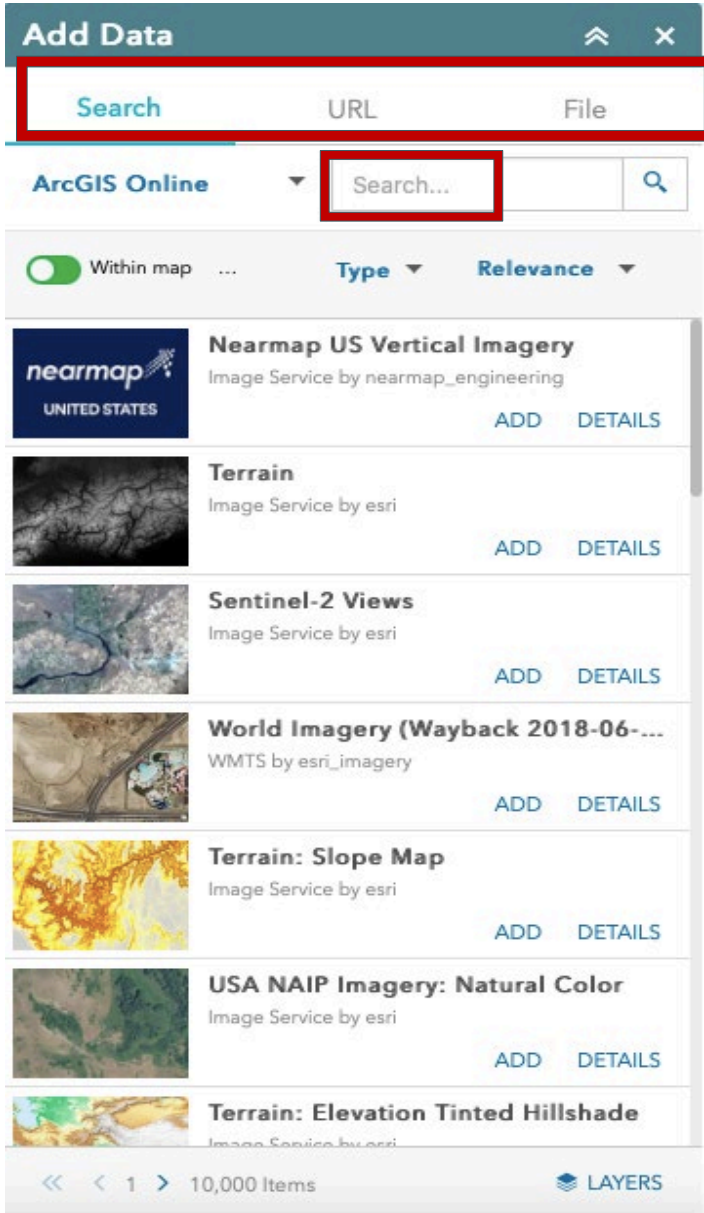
Add Data

Search URL File

ArcGIS Online

Search...

Within map ...

Type

Relevance

nearmap
UNITED STATES

Nearmap US Vertical Imagery
Image Service by nearmap_engineering
ADD DETAILS

Terrain
Image Service by esri
ADD DETAILS

Sentinel-2 Views
Image Service by esri
ADD DETAILS

World Imagery (Wayback 2018-06-...
WMTS by esri_imagery
ADD DETAILS

Terrain: Slope Map
Image Service by esri
ADD DETAILS

USA NAIP Imagery: Natural Color
Image Service by esri
ADD DETAILS

Terrain: Elevation Tinted Hillshade
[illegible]

« < 1 > 10,000 Items

LAYERS